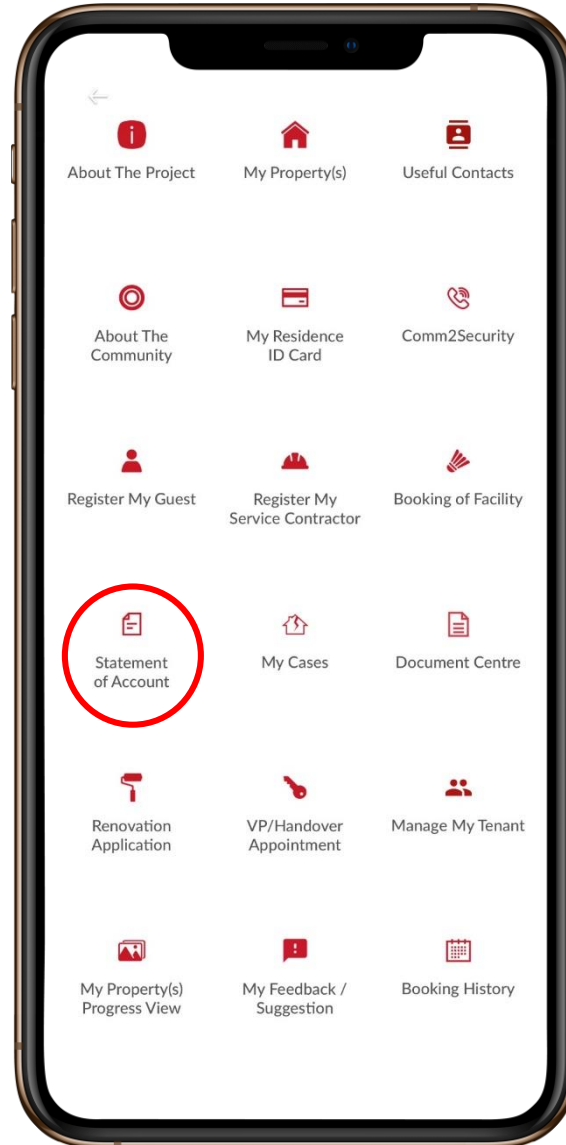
About The Project

My Property(s)

Useful Contacts

About The Community

My Residence ID Card

Comm2Security

Register My Guest

Register My Service Contractor

Booking of Facility

Statement of Account

My Cases

Document Centre

Renovation Application

VP/Handover Appointment

Manage My Tenant

My Property(s) Progress View

My Feedback / Suggestion

Booking History